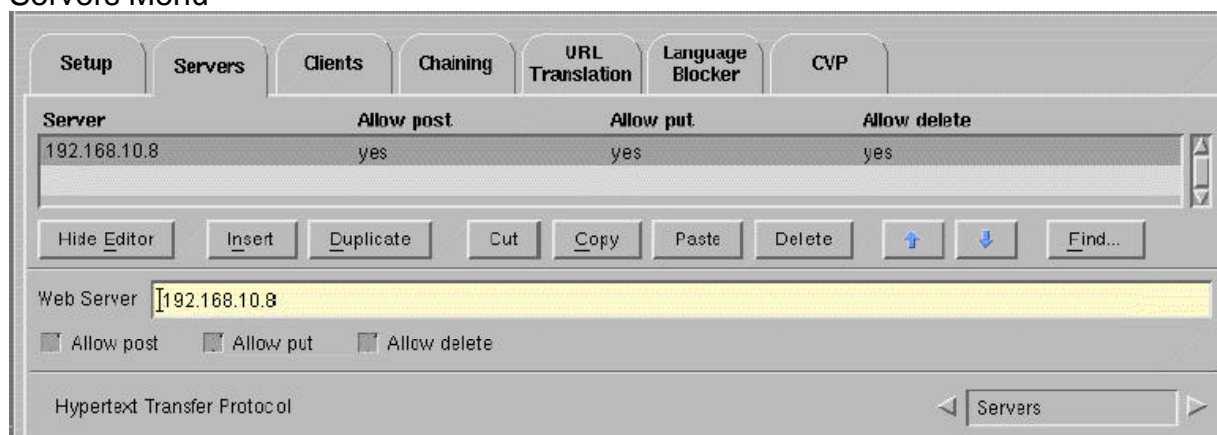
Servers Menu

Setup | Servers | Clients | Chaining | URL Translation | Language Blocker | CVP

| Server | Allow post | Allow put | Allow delete |
|---|---|---|---|
| 192.168.10.8 | yes | yes | yes |

Hide Editor | Insert | Duplicate | Cut | Copy | Paste | Delete | Find...

Web Server 192.168.10.8

Allow post   Allow put   Allow delete

Hypertext Transfer Protocol

Servers